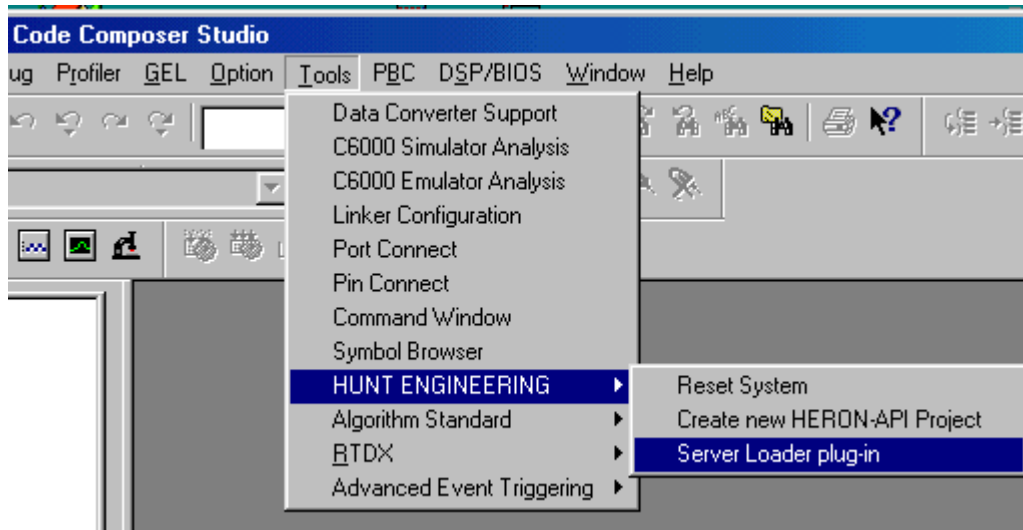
Code Composer Studio

ug Profiler GEL Option Tools PBC DSP/BIOS Window Help

Data Converter Support
C6000 Simulator Analysis
C6000 Emulator Analysis
Linker Configuration
Port Connect
Pin Connect
Command Window
Symbol Browser
HUNT ENGINEERING
Algorithm Standard
RTDX
Advanced Event Triggering

Reset System
Create new HERON-API Project
Server Loader plug-in